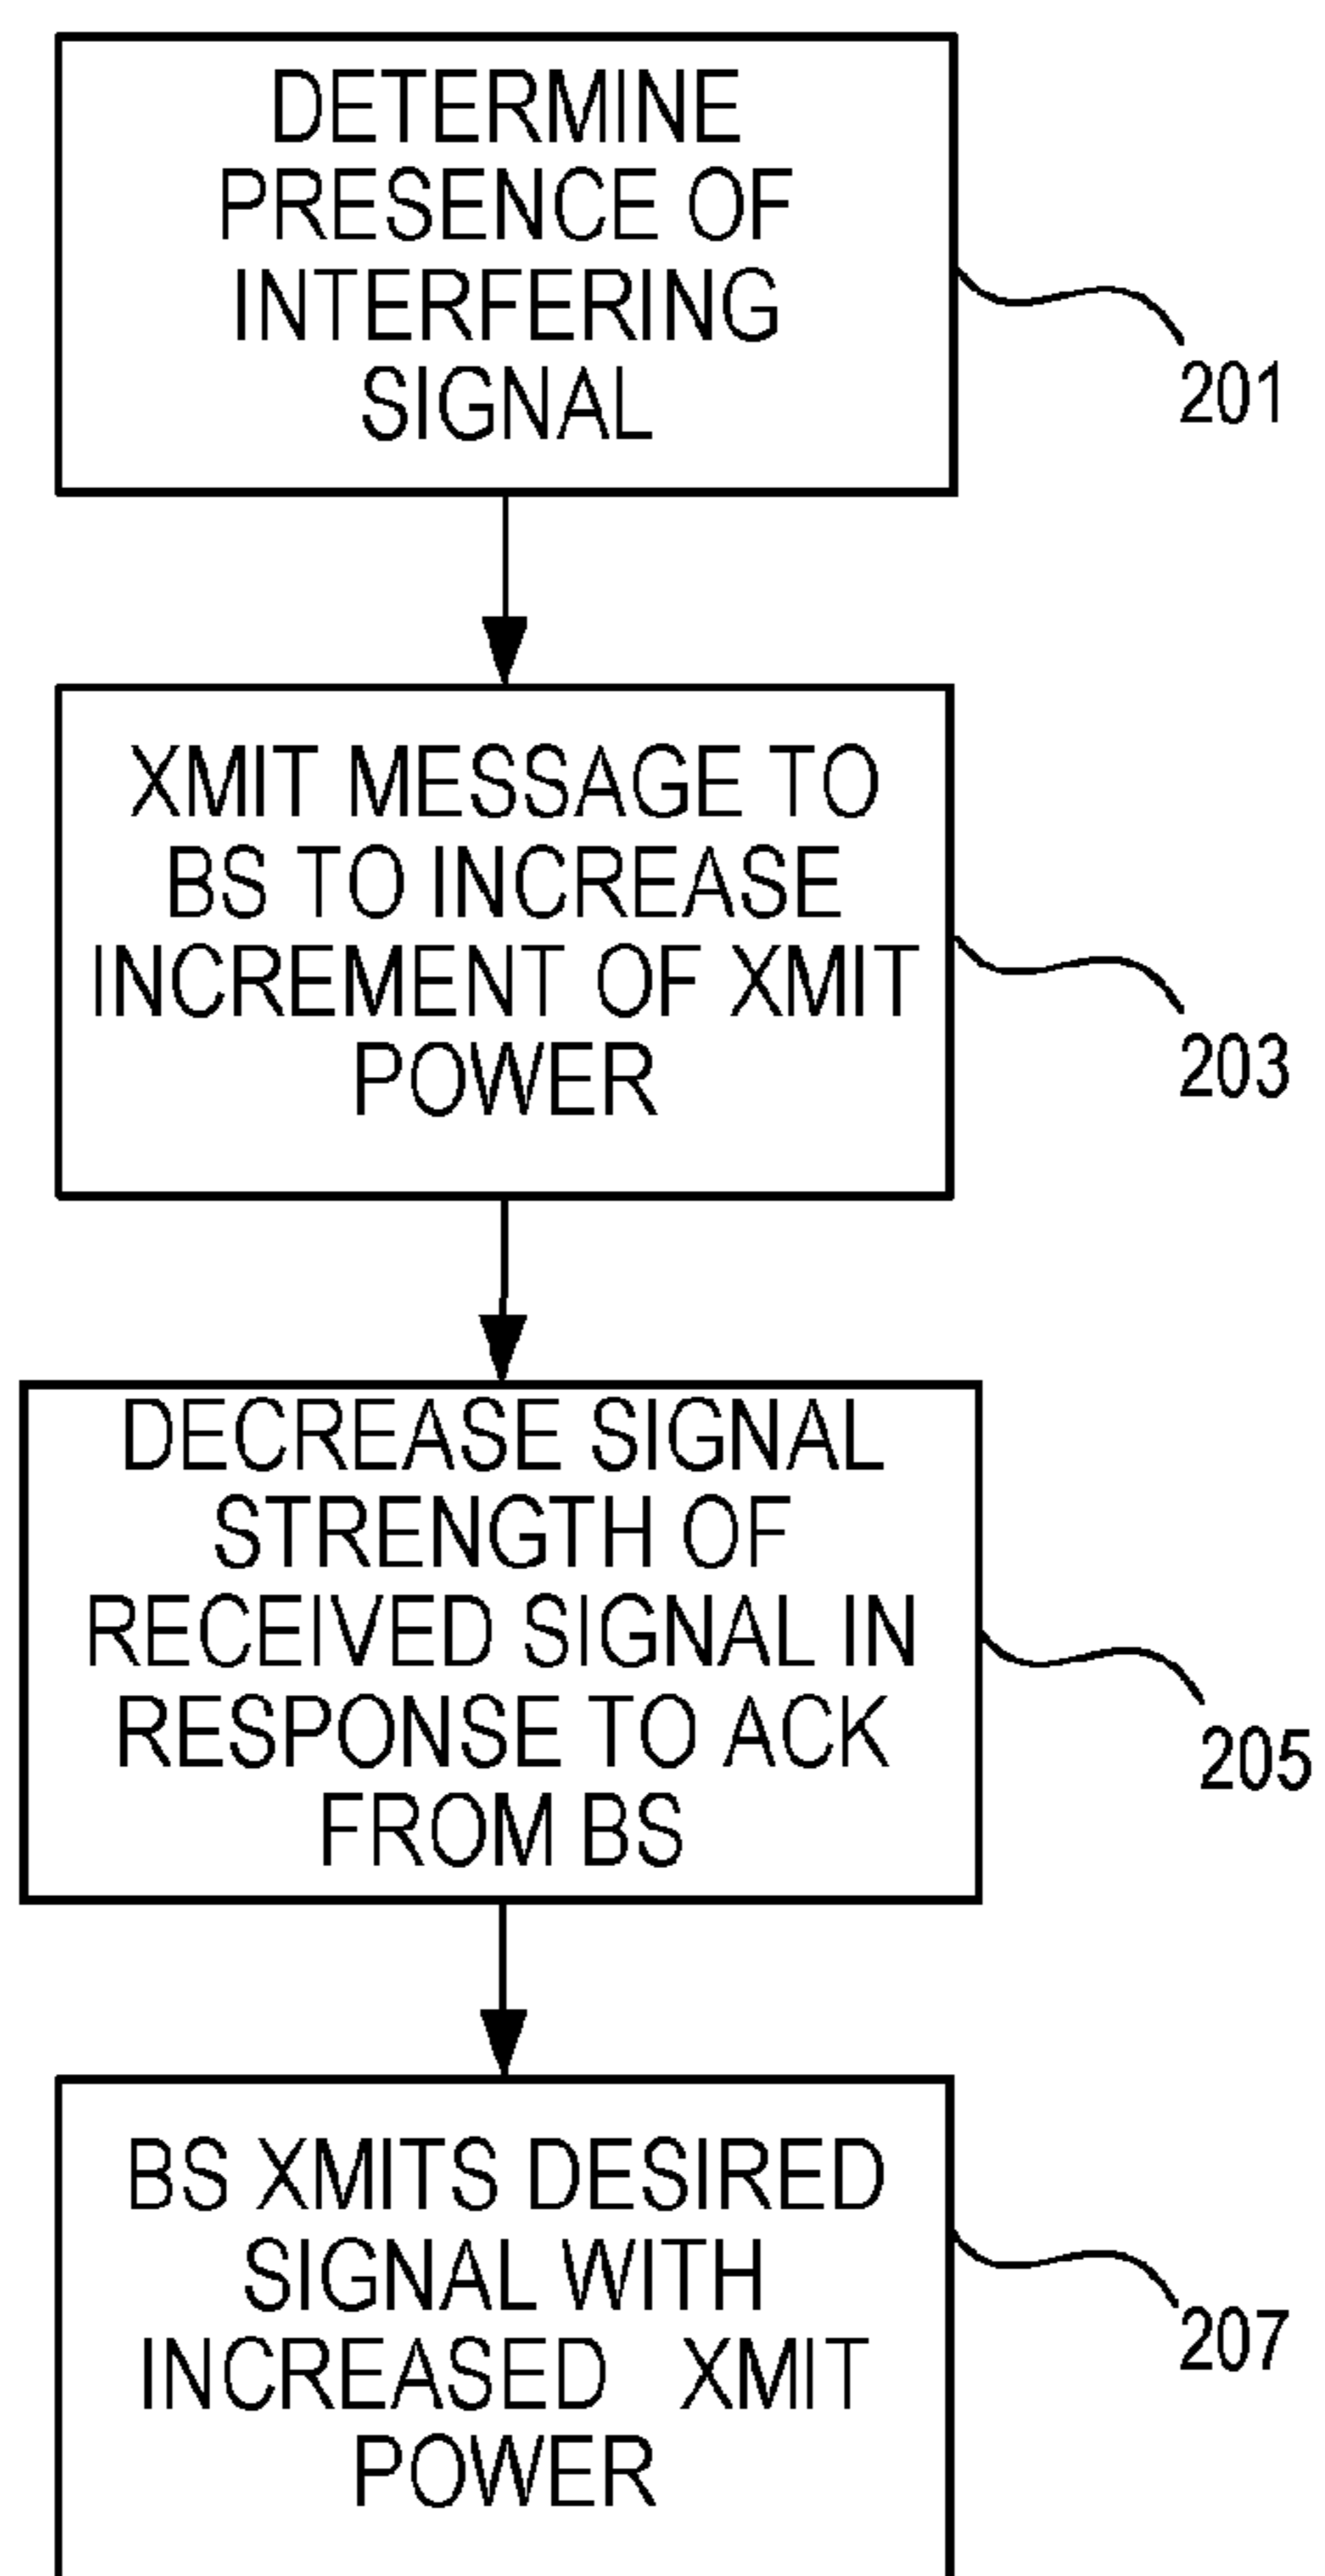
DETERMINE PRESENCE OF INTERFERING SIGNAL

201

XMIT MESSAGE TO BS TO INCREASE INCREMENT OF XMIT POWER

203

DECREASE SIGNAL STRENGTH OF RECEIVED SIGNAL IN RESPONSE TO ACK FROM BS

205

BS XMITS DESIRED SIGNAL WITH INCREASED XMIT POWER

207